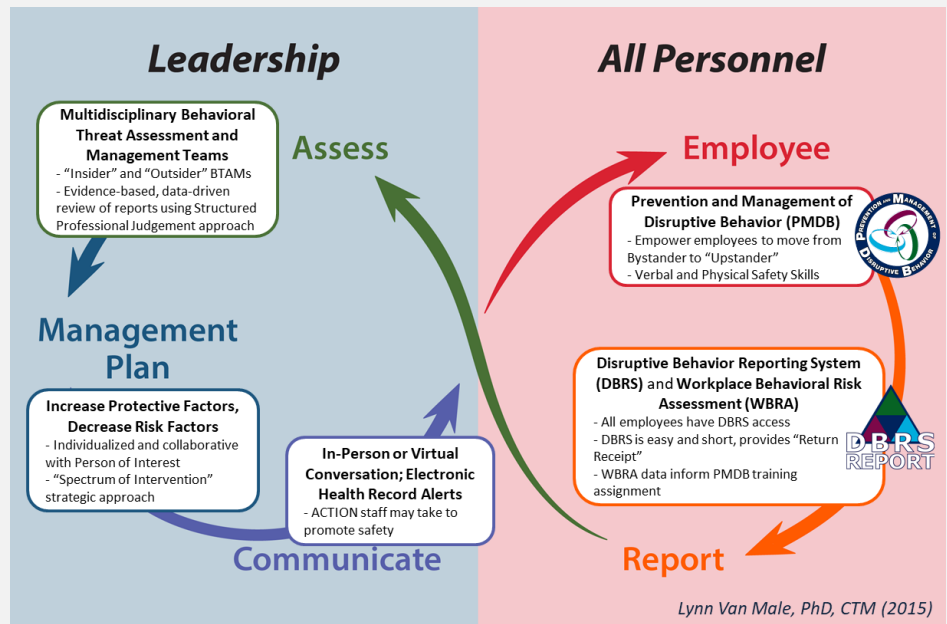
Leadership

All Personnel

Multidisciplinary Behavioral Threat Assessment and Management Teams
- "Insider" and "Outsider" BTAMs
- Evidence-based, data-driven review of reports using Structured Professional Judgement approach

Assess

Employee

Prevention and Management of Disruptive Behavior (PMDB)
- Empower employees to move from Bystander to "Upstander"
- Verbal and Physical Safety Skills

Prevention and Management of Disruptive Behavior

Management Plan

Increase Protective Factors, Decrease Risk Factors
- Individualized and collaborative with Person of Interest
- "Spectrum of Intervention" strategic approach

Disruptive Behavior Reporting System (DBRS) and Workplace Behavioral Risk Assessment (WBRA)
- All employees have DBRS access
- DBRS is easy and short, provides "Return Receipt"
- WBRA data inform PMDB training assignment

DBRS REPORT

In-Person or Virtual Conversation; Electronic Health Record Alerts
- ACTION staff may take to promote safety

Communicate

Report

Lynn Van Male, PhD, CTM (2015)